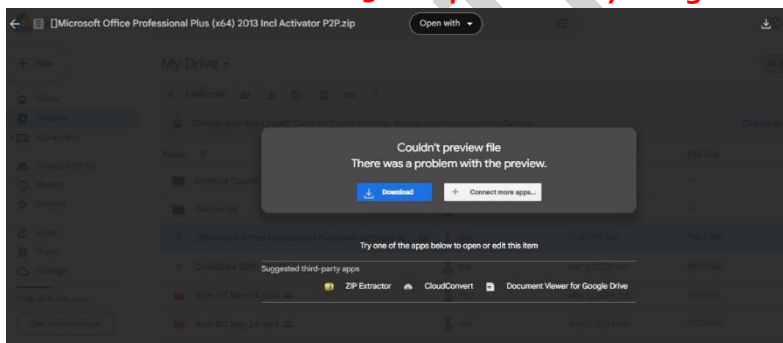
[]Microsoft Office Professional Plus (x64) 2013 Incl Activator P2P.zip

Open with

My Drive

Couldn't preview file
There was a problem with the preview.

Download

Connect more apps...

Try one of the apps below to open or edit this item

Suggested third-party apps

ZIP Extractor

CloudConvert

Document Viewer for Google Drive